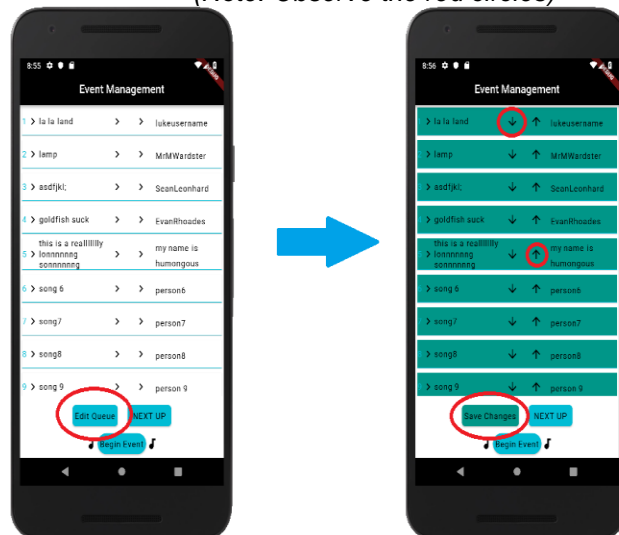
(Note: Observe the red circles)

8:55

Event Management

1 > la la land > lukeusername
2 > lamp > MrMWardster
3 > asdfjkl; > SeanLeonhard
4 > goldfish suck > EvanRhoades
5 > this is a reallllllly lonnnnnng sonnnnnng > my name is humongous
6 > song 6 > person6
7 > song7 > person7
8 > song8 > person8
9 > song 9 > person 9

Edit Queue
NEXT UP
Begin Event

8:56

Event Management

> la la land ↓ ↑ lukeusername
> lamp ↓ ↑ MrMWardster
> asdfjkl; ↓ ↑ SeanLeonhard
> goldfish suck ↓ ↑ EvanRhoades
> this is a reallllllly lonnnnnng sonnnnnng ↓ ↑ my name is humongous
> song 6 ↓ ↑ person6
> song7 ↓ ↑ person7
> song8 ↓ ↑ person8
> song 9 ↓ ↑ person 9

Save Changes
NEXT UP
Begin Event